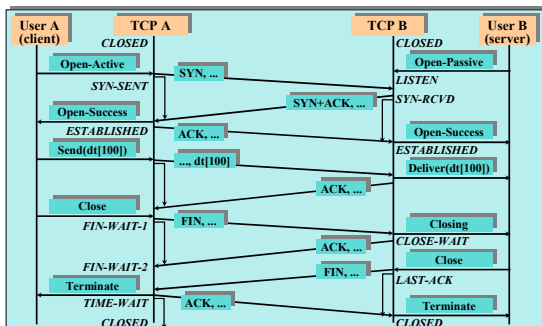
User A (client)

TCP A

TCP B

User B (server)

CLOSED

CLOSED

Open-Active

Open-Passive

SYN, ...

SYN-SENT

LISTEN

SYN+ACK, ...

SYN-RCVD

Open-Success

ESTABLISHED

ACK, ...

Open-Success

Send(dt[100])

ESTABLISHED

..., dt[100]

Deliver(dt[100])

ACK, ...

Close

FIN, ...

Closing

FIN-WAIT-1

CLOSE-WAIT

ACK, ...

Close

FIN-WAIT-2

FIN, ...

Terminate

LAST-ACK

TIME-WAIT

ACK, ...

Terminate

CLOSED

CLOSED